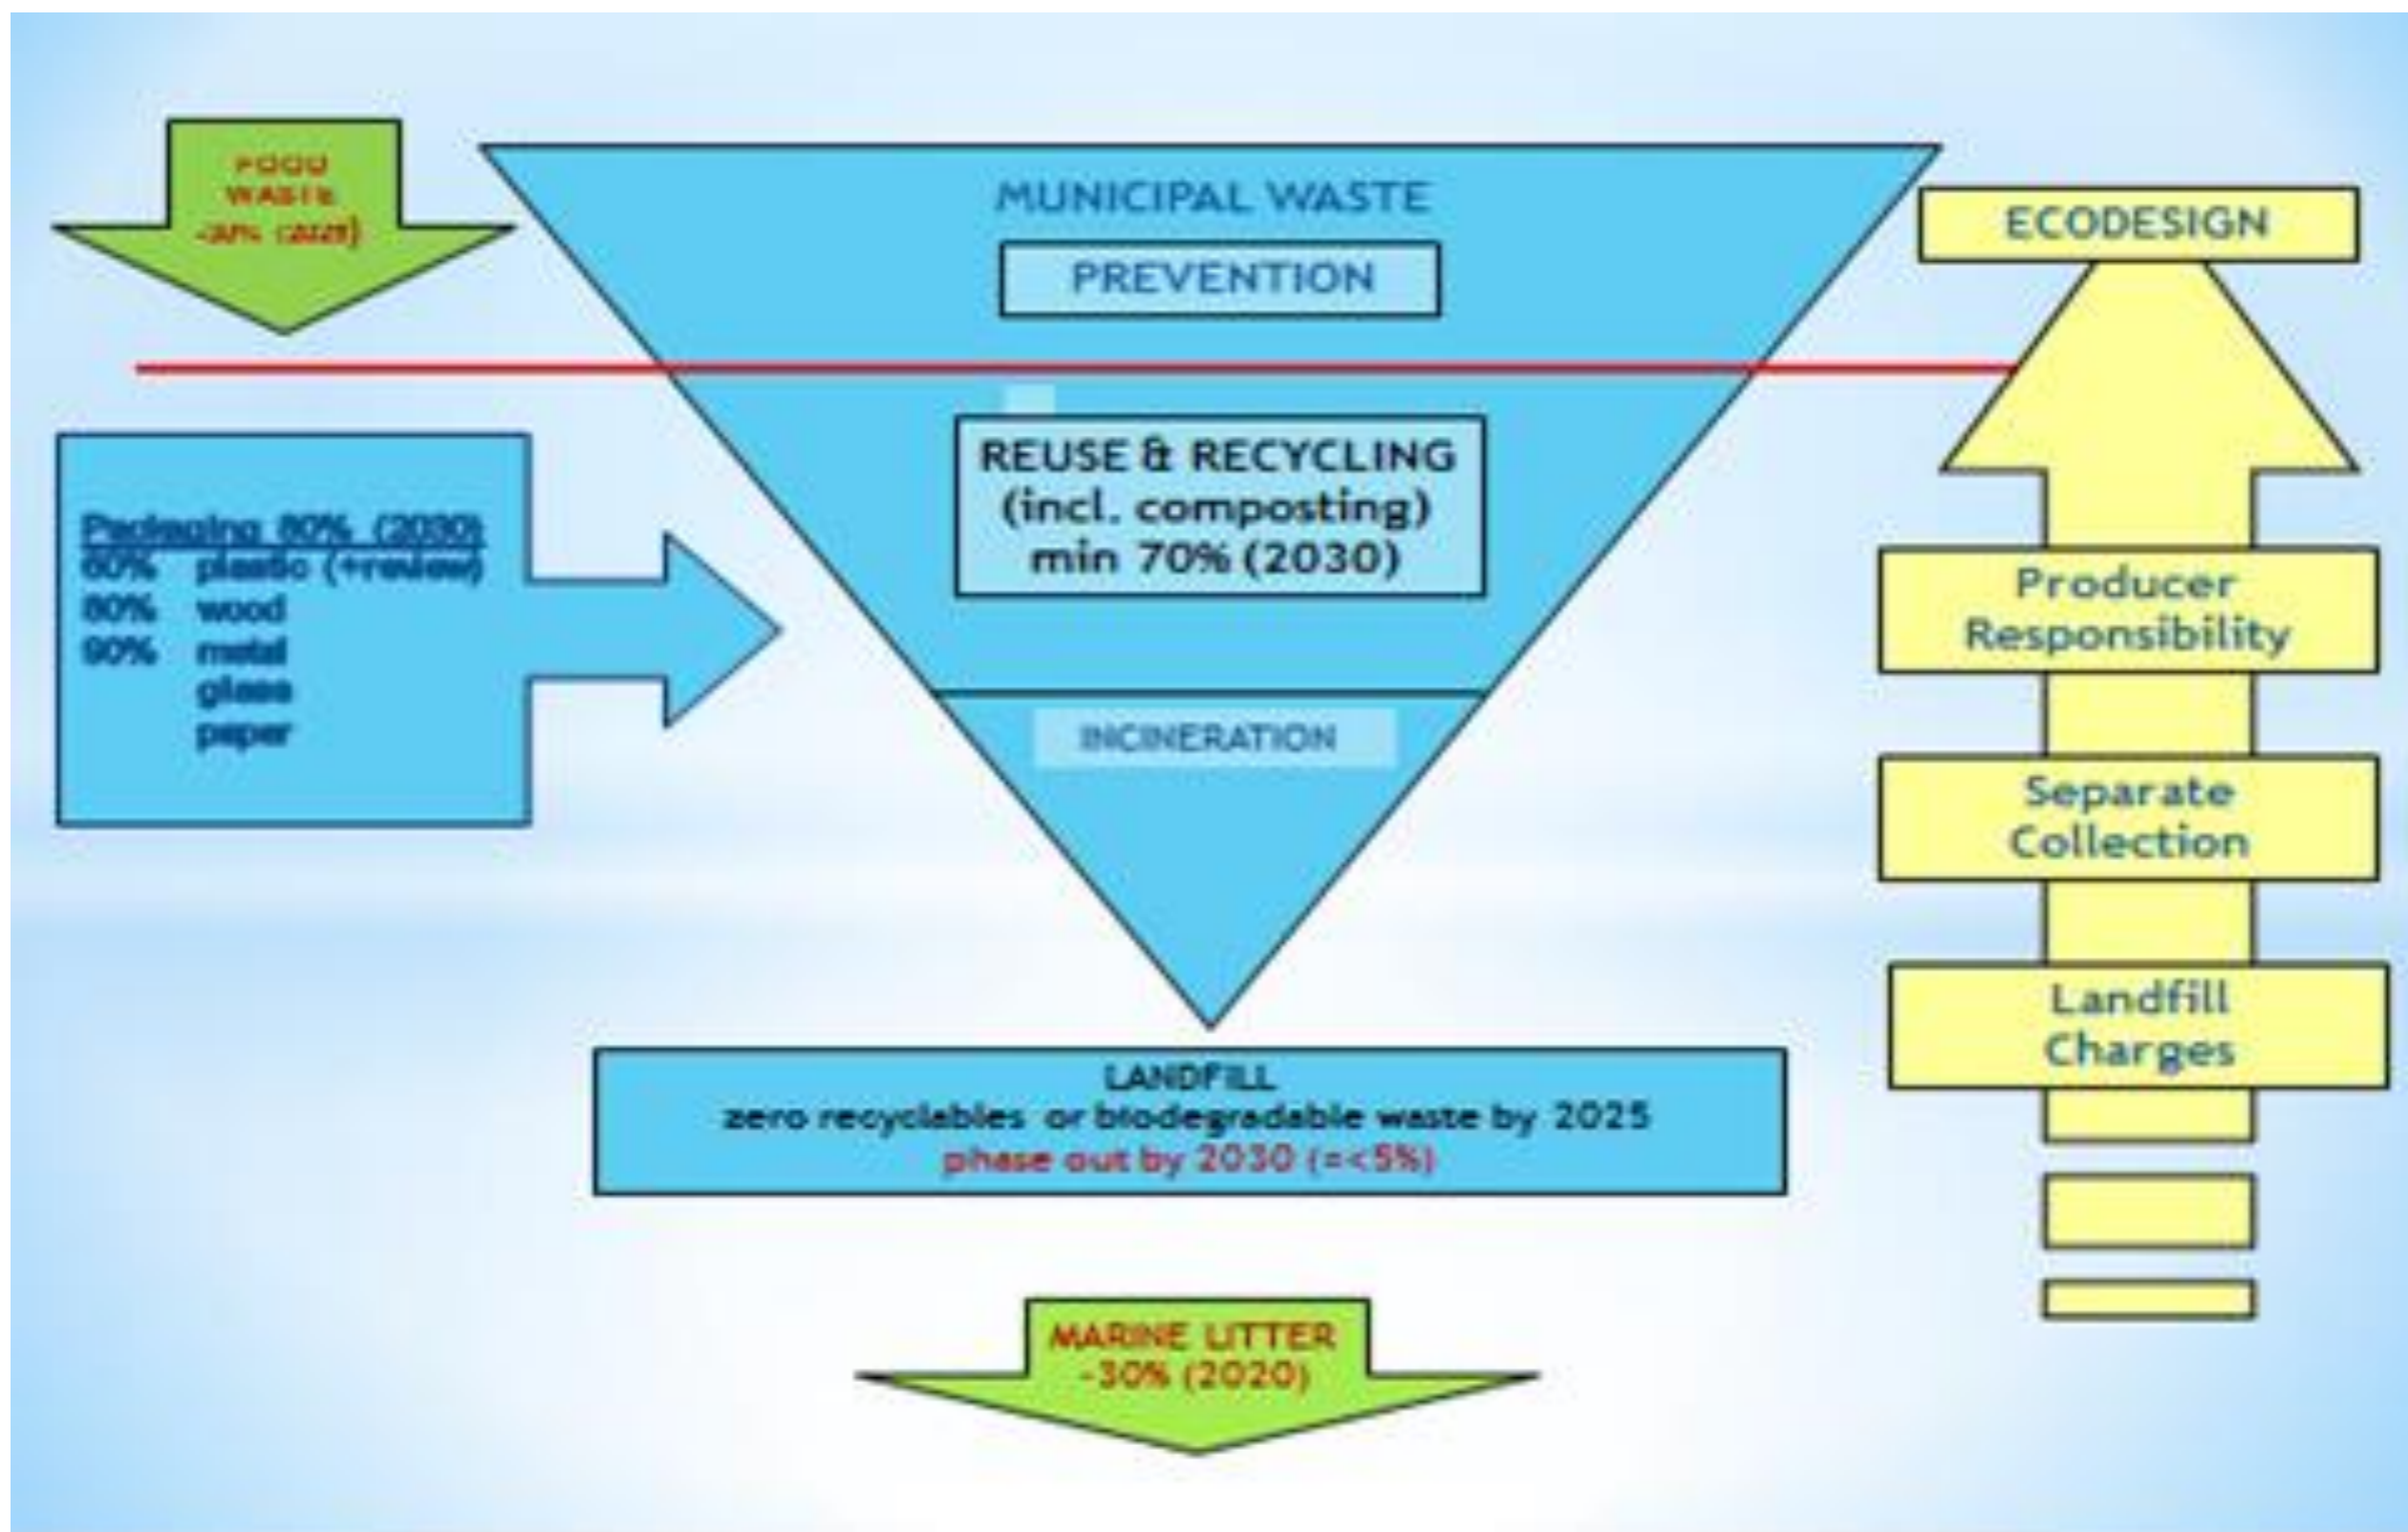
FOOD WASTE -30% (2025)

MUNICIPAL WASTE

PREVENTION

ECODESIGN

Packaging 80% (2030)
60% plastic (+review)
80% wood
90% metal
glass
paper

REUSE & RECYCLING (incl. composting) min 70% (2030)

INCINERATION

Producer Responsibility

Separate Collection

Landfill Charges

LANDFILL
zero recyclables or biodegradable waste by 2025
phase out by 2030 (=<5%)

MARINE LITTER -30% (2020)